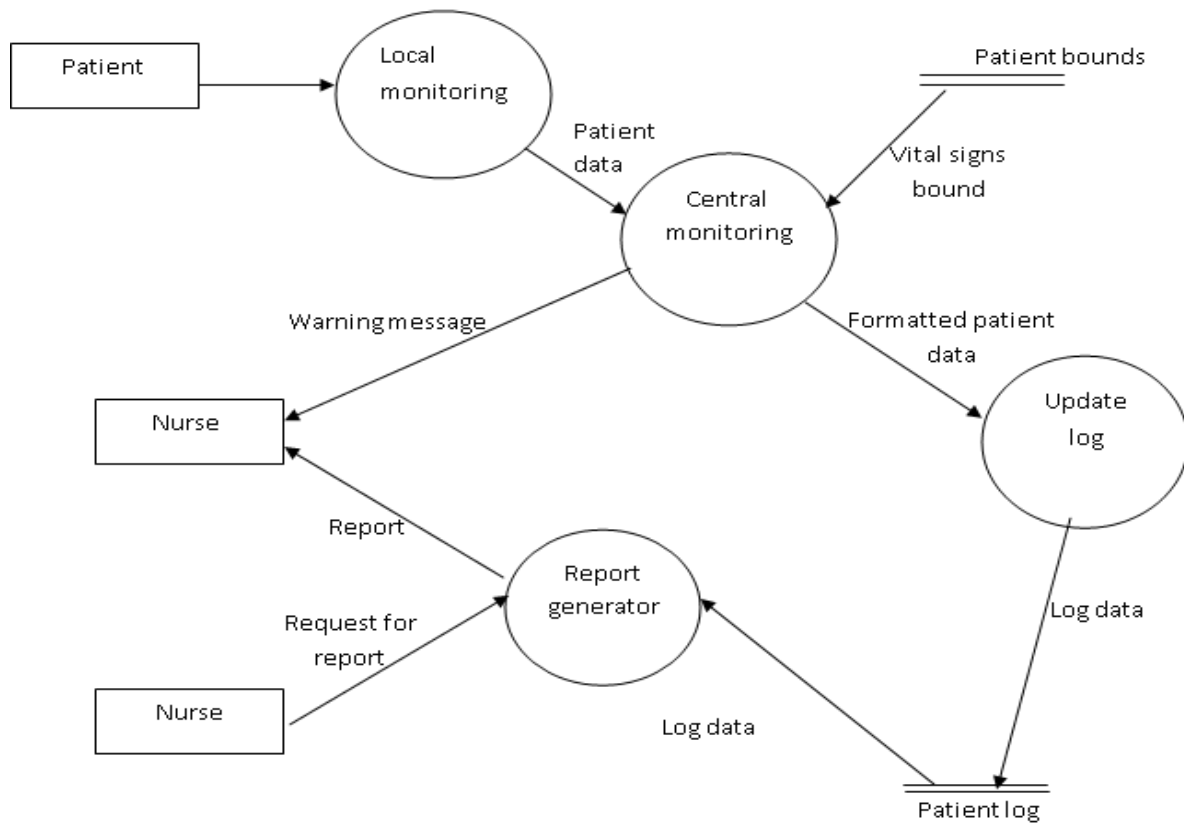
Patient

Local monitoring

Patient bounds

Patient data

Vital signs bound

Central monitoring

Warning message

Formatted patient data

Nurse

Update log

Report

Report generator

Request for report

Log data

Nurse

Log data

Patient log